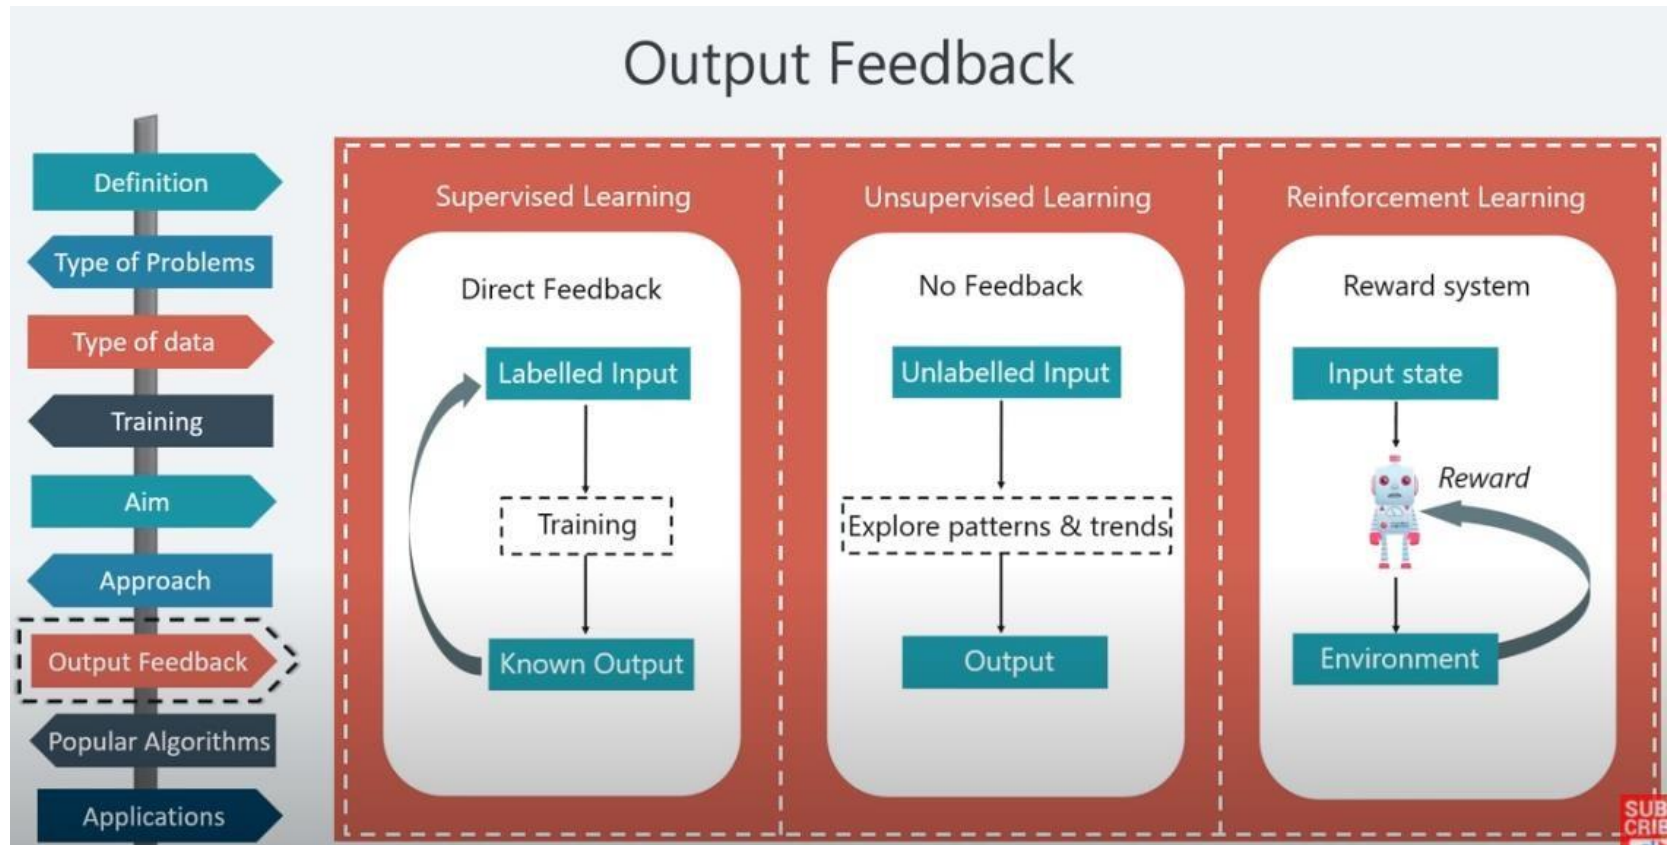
Output Feedback

Definition
Type of Problems
Type of data
Training
Aim
Approach
Output Feedback
Popular Algorithms
Applications

Supervised Learning

Direct Feedback

Labelled Input

Training

Known Output

Unsupervised Learning

No Feedback

Unlabelled Input

Explore patterns & trends

Output

Reinforcement Learning

Reward system

Input state

Reward

Environment

SUB
CRIB